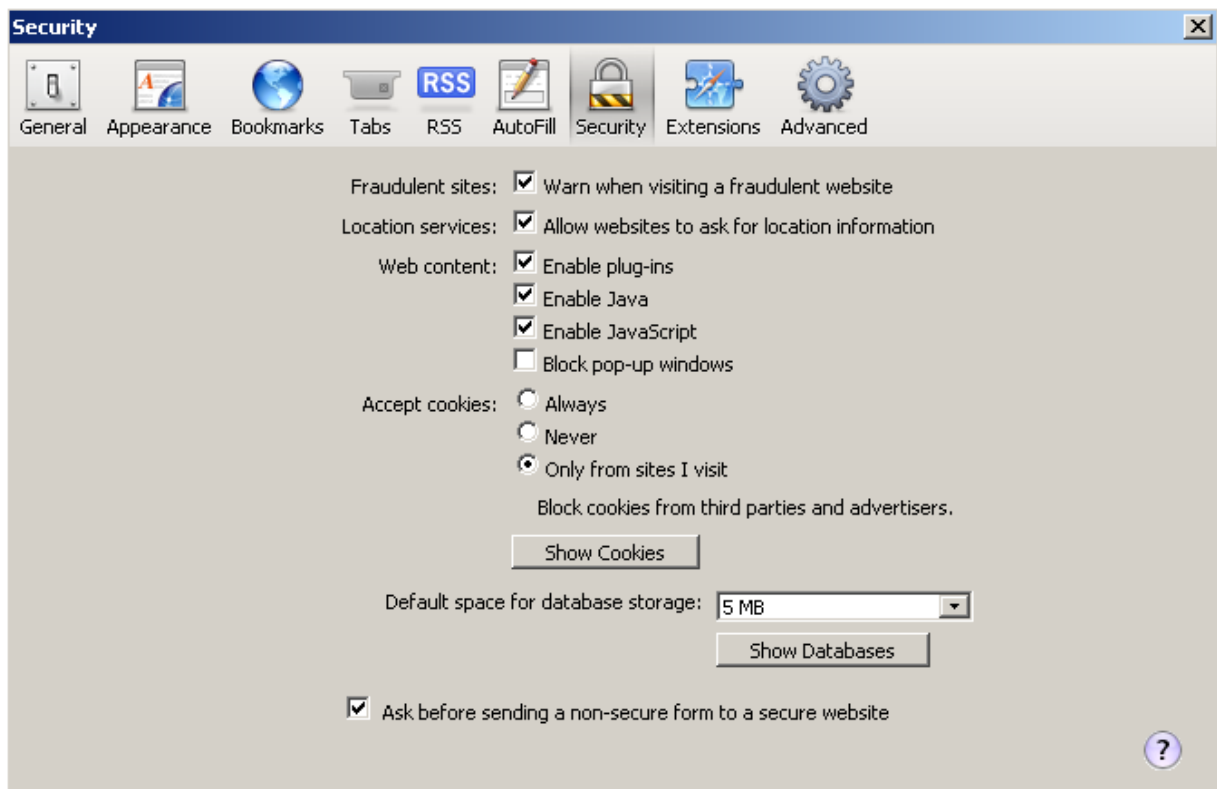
Security

RSS

General Appearance Bookmarks Tabs RSS AutoFill Security Extensions Advanced

Fraudulent sites: Warn when visiting a fraudulent website

Location services: Allow websites to ask for location information

Web content: Enable plug-ins
Enable Java
Enable JavaScript
Block pop-up windows

Accept cookies: Always
Never
Only from sites I visit

Block cookies from third parties and advertisers.

Show Cookies

Default space for database storage: 5 MB

Show Databases

Ask before sending a non-secure form to a secure website

?